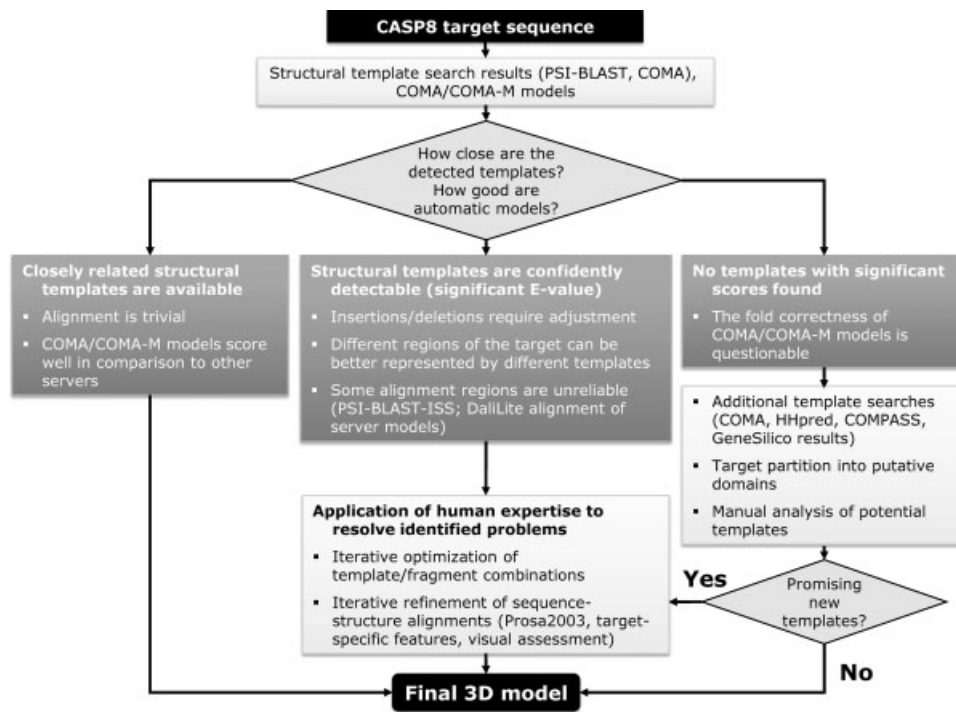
CASP8 target sequence

Structural template search results (PSI-BLAST, COMA), COMA/COMA-M models

How close are the detected templates? How good are automatic models?

Closely related structural templates are available

- Alignment is trivial
- COMA/COMA-M models score well in comparison to other servers

Structural templates are confidently detectable (significant E-value)

- Insertions/deletions require adjustment
- Different regions of the target can be better represented by different templates
- Some alignment regions are unreliable (PSI-BLAST-ISS; DaliLite alignment of server models)

No templates with significant scores found

- The fold correctness of COMA/COMA-M models is questionable

- Additional template searches (COMA, HHpred, COMPASS, GeneSilico results)
- Target partition into putative domains
- Manual analysis of potential templates

Application of human expertise to resolve identified problems

- Iterative optimization of template/fragment combinations
- Iterative refinement of sequence-structure alignments (Prosa2003, target-specific features, visual assessment)

Yes

Promising new templates?

No

Final 3D model